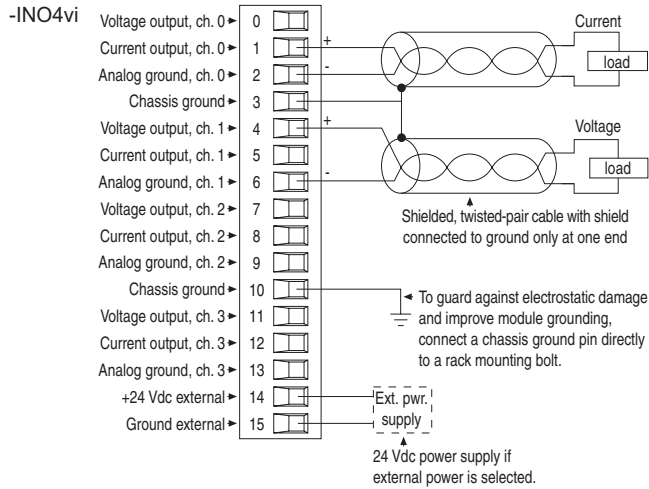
-INO4vi

Voltage output, ch. 0 ► 0
Current output, ch. 0 ► 1
Analog ground, ch. 0 ► 2
Chassis ground ► 3
Voltage output, ch. 1 ► 4
Current output, ch. 1 ► 5
Analog ground, ch. 1 ► 6
Voltage output, ch. 2 ► 7
Current output, ch. 2 ► 8
Analog ground, ch. 2 ► 9
Chassis ground ► 10
Voltage output, ch. 3 ► 11
Current output, ch. 3 ► 12
Analog ground, ch. 3 ► 13
+24 Vdc external ► 14
Ground external ► 15

+
-
+
-

Current
load

Voltage
load

Shielded, twisted-pair cable with shield connected to ground only at one end

To guard against electrostatic damage and improve module grounding, connect a chassis ground pin directly to a rack mounting bolt.

Ext. pwr. supply

24 Vdc power supply if external power is selected.